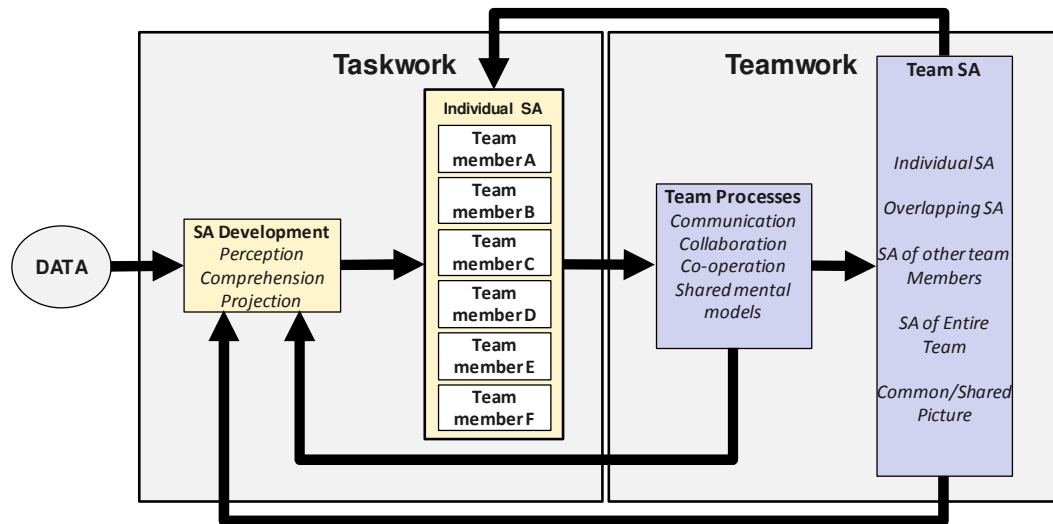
Taskwork

Teamwork

Team SA

Individual SA

Team member A

Team member B

Team member C

Team member D

Team member E

Team member F

DATA

SA Development
Perception
Comprehension
Projection

Team Processes
Communication
Collaboration
Co-operation
Shared mental models

Individual SA

Overlapping SA

SA of other team Members

SA of Entire Team

Common/Shared Picture